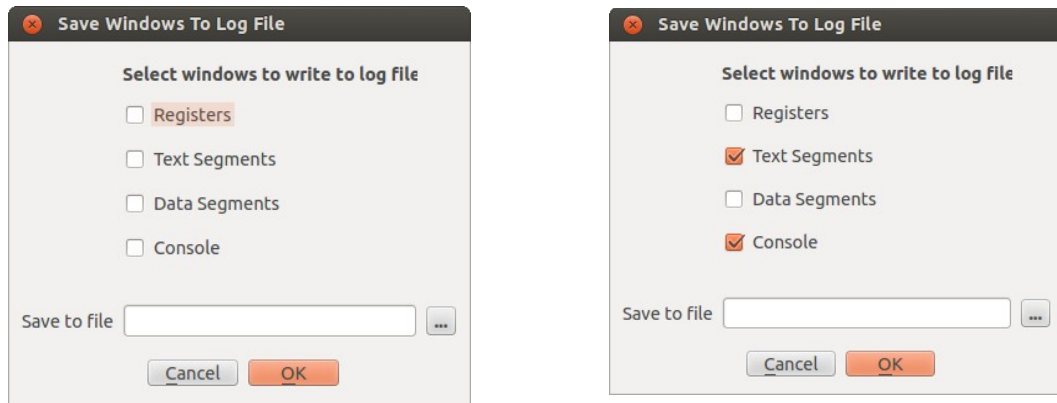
Save Windows To Log File

Select windows to write to log file

Registers

Text Segments

Data Segments

Console

Save to file ...

Cancel OK

Save Windows To Log File

Select windows to write to log file

Registers

Text Segments

Data Segments

Console

Save to file ...

Cancel OK